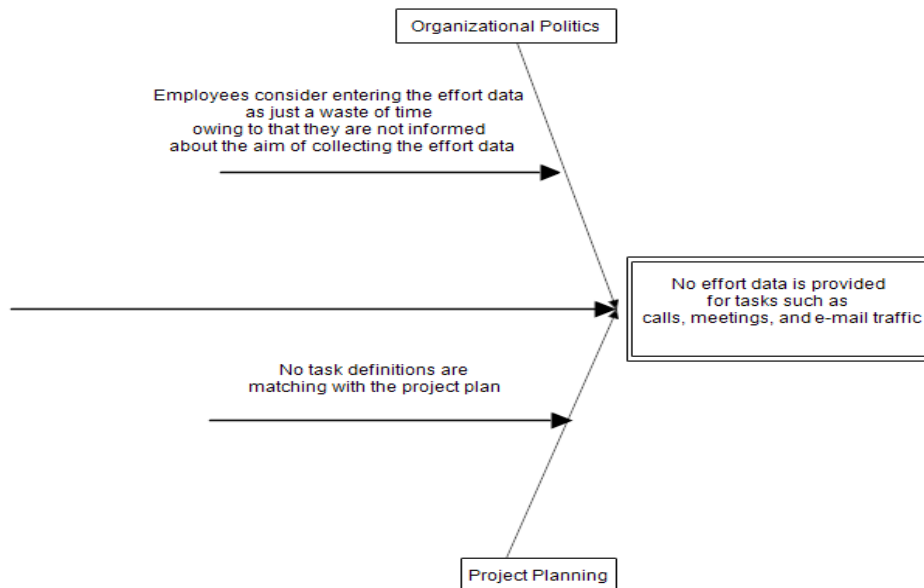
Organizational Politics

Employees consider entering the effort data as just a waste of time owing to that they are not informed about the aim of collecting the effort data

No effort data is provided for tasks such as calls, meetings, and e-mail traffic

No task definitions are matching with the project plan

Project Planning